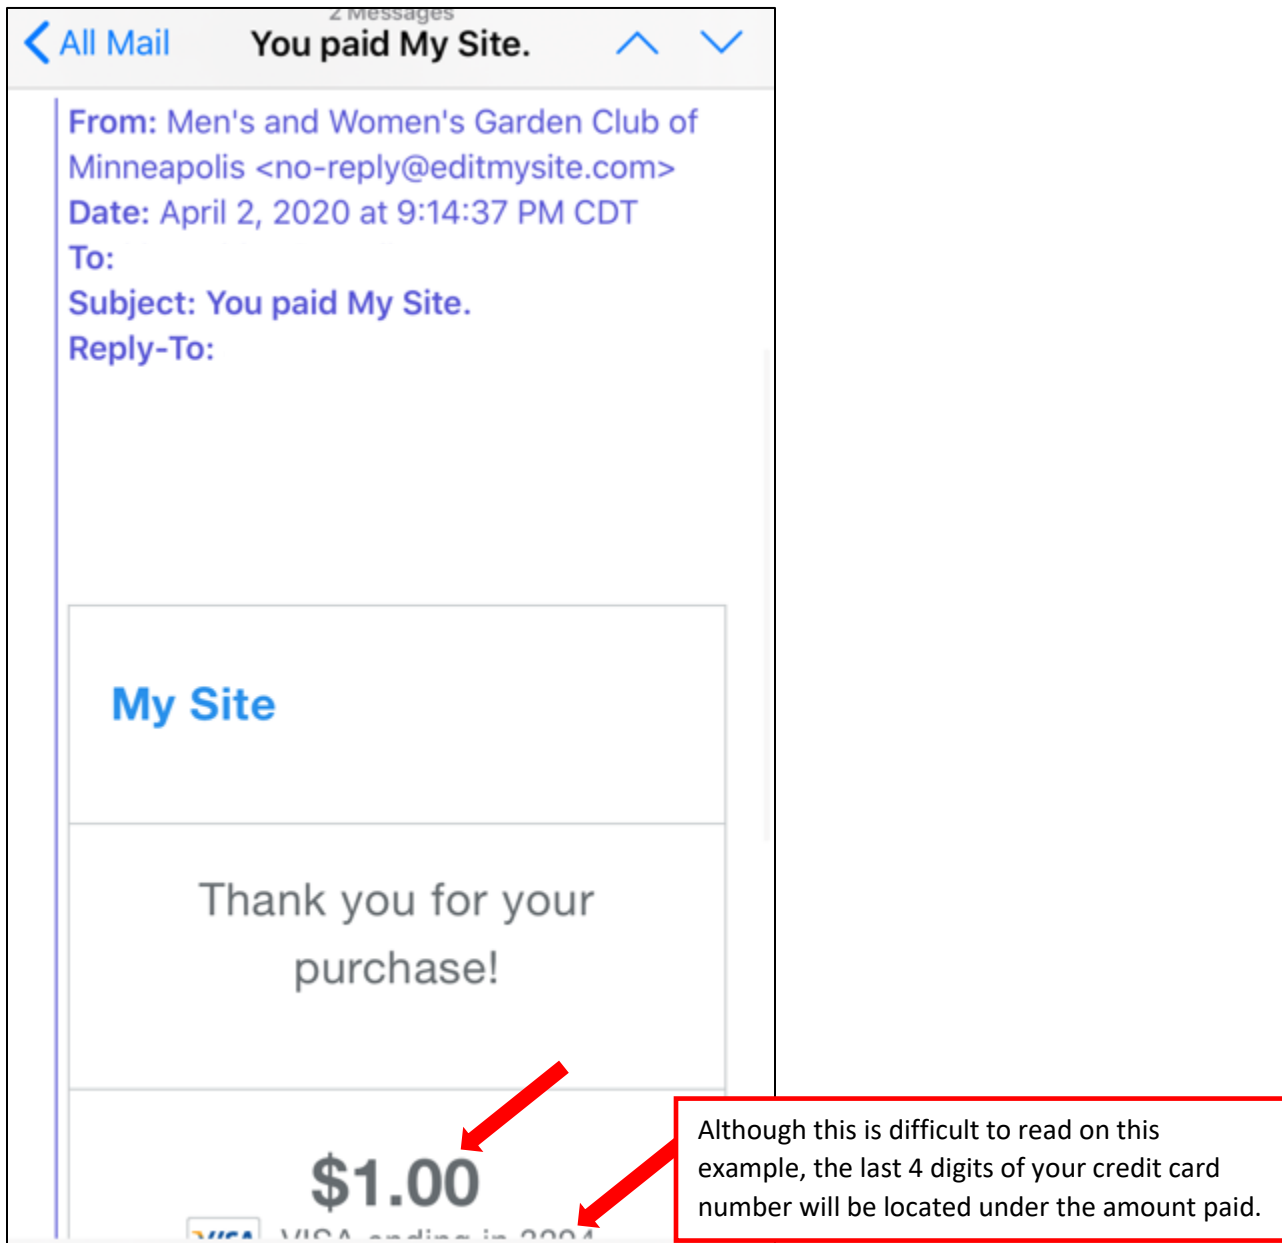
2 Messages
All Mail
You paid My Site.

From: Men's and Women's Garden Club of Minneapolis <no-reply@editmysite.com>
Date: April 2, 2020 at 9:14:37 PM CDT
To:
Subject: You paid My Site.
Reply-To:

My Site

Thank you for your purchase!

$1.00
VISA VISA ending in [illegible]

Although this is difficult to read on this example, the last 4 digits of your credit card number will be located under the amount paid.